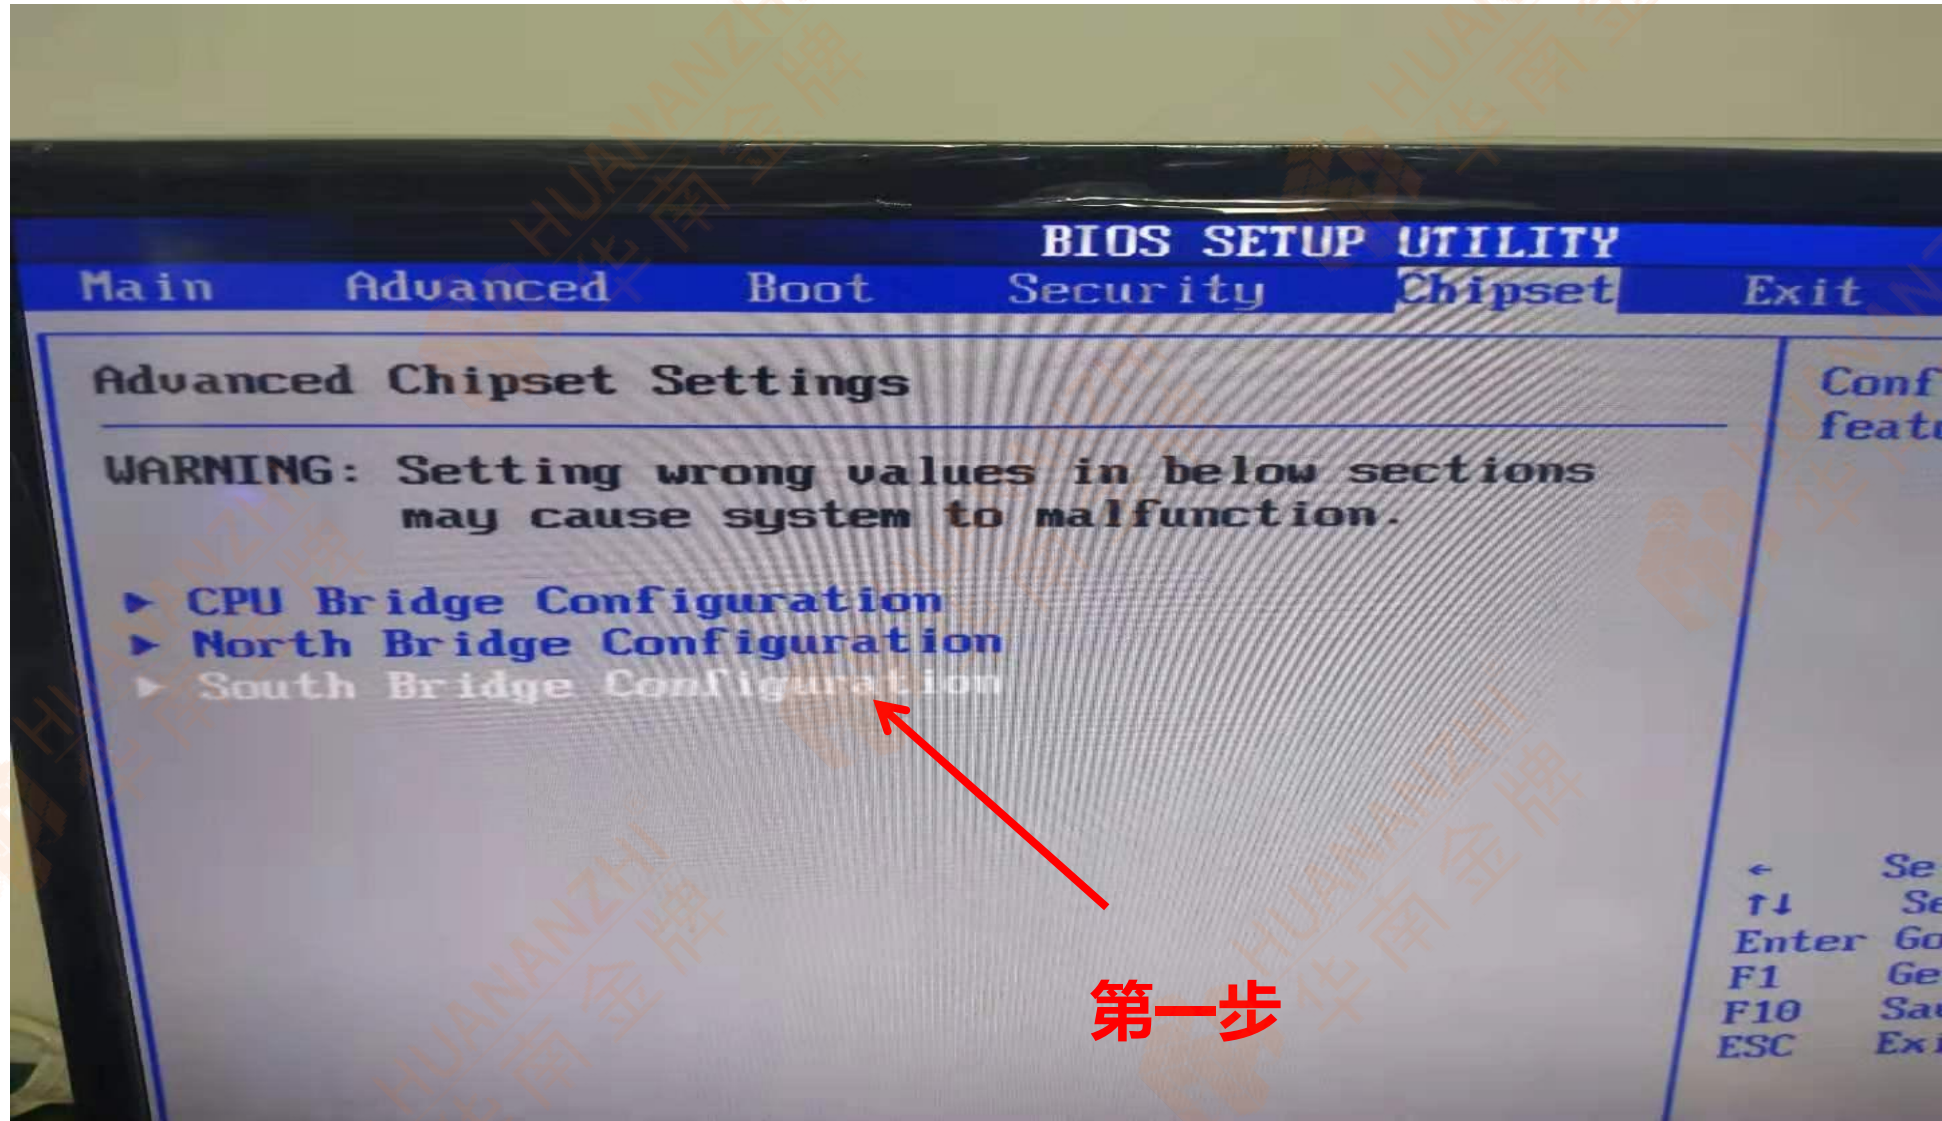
BIOS SETUP UTILITY

Main Advanced Boot Security Chipset Exit

Advanced Chipset Settings

WARNING: Setting wrong values in below sections may cause system to malfunction.

▶ CPU Bridge Configuration
▶ North Bridge Configuration
▶ South Bridge Configuration

Conf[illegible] featu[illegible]

← Se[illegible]
↑↓ Se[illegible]
Enter Go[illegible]
F1 Ge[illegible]
F10 Sa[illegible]
ESC Ex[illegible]

第一步

HUANANZHI 华南金牌